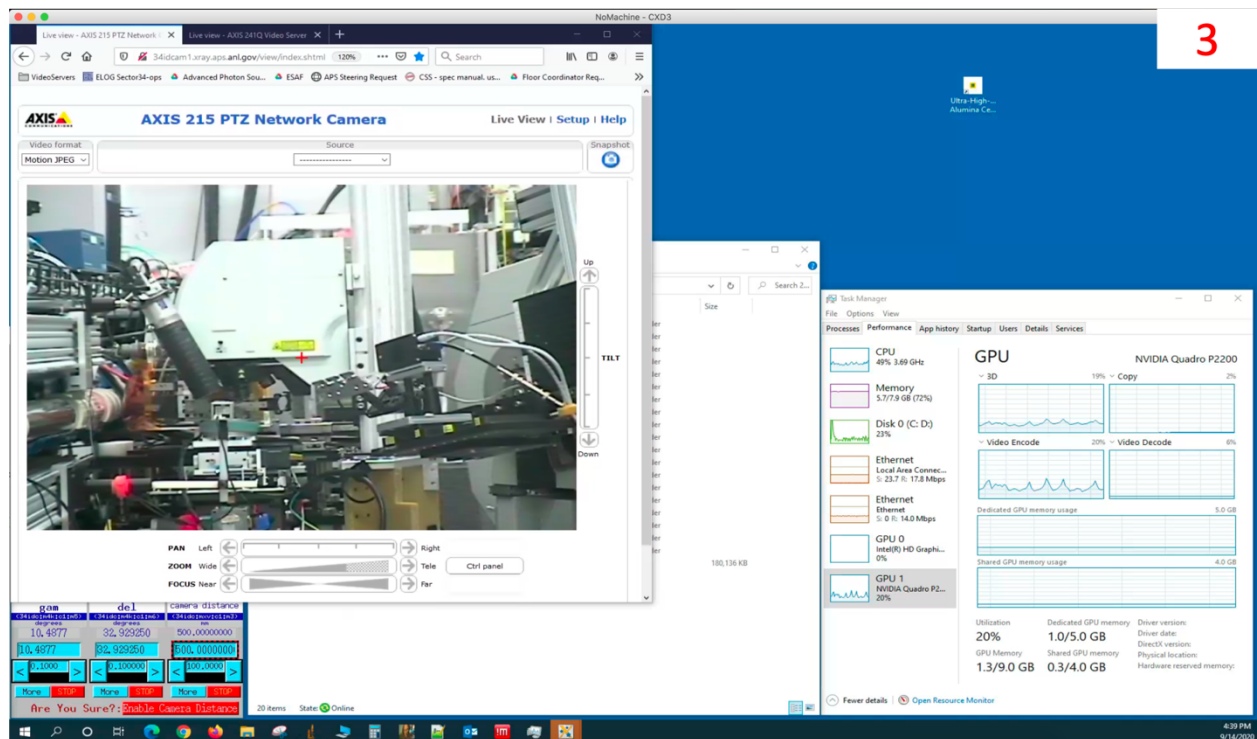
NoMachine - CXD3

3

Live view - AXIS 215 PTZ Network

Live view - AXIS 241Q Video Server

34idcam1.xray.aps.anl.gov/view/index.shtml

120%

Search

VideoServers ELOG Sector34-ops Advanced Photon Sou... ESAF APS Steering Request CSS - spec manual. us... Floor Coordinator Req...

AXIS 215 PTZ Network Camera

Live View | Setup | Help

Video format

Motion JPEG

Source

-----------------

Snapshot

Up

TILT

Down

PAN Left Right

ZOOM Wide Tele

FOCUS Near Far

Ctrl panel

Ultra-High-... Alumina Ce...

Search 2...

Size

180,136 KB

20 items State: Online

Task Manager

File Options View

Processes Performance App history Startup Users Details Services

CPU
49% 3.69 GHz

Memory
5.7/7.9 GB (72%)

Disk 0 (C: D:)
23%

Ethernet
Local Area Connec...
S: 23.7 R: 17.8 Mbps

Ethernet
Ethernet
S: 0 R: 14.0 Mbps

GPU 0
Intel(R) HD Graphi...
0%

GPU 1
NVIDIA Quadro P2...
20%

GPU

NVIDIA Quadro P2200

3D 19%

Copy 2%

Video Encode 20%

Video Decode 6%

Dedicated GPU memory usage 5.0 GB

Shared GPU memory usage 4.0 GB

Utilization
20%

Dedicated GPU memory
1.0/5.0 GB

GPU Memory
1.3/9.0 GB

Shared GPU memory
0.3/4.0 GB

Driver version:
Driver date:
DirectX version:
Physical location:
Hardware reserved memory:

Fewer details | Open Resource Monitor

gam
degrees
10.4877
10.4877
0.1000
More STOP

del
degrees
32.929250
32.929250
0.100000
More STOP

camera distance
mm
500.00000000
500.0000000
100.0000
More STOP

Are You Sure?: Enable Camera Distance

4:39 PM
9/14/2020